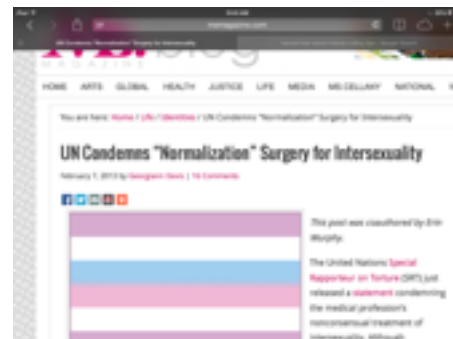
msmagazine.com

UN Condemns "Normalization" Surgery for Intersexuality

MAGAZINE

HOME ARTS GLOBAL HEALTH JUSTICE LIFE MEDIA MS CELLANY NATIONAL

You are here: Home / Life / Identities / UN Condemns "Normalization" Surgery for Intersexuality

UN Condemns "Normalization" Surgery for Intersexuality

February 7, 2013 by Georgiann Davis | 16 Comments

This post was coauthored by Erin Murphy.

The United Nations' Special Rapporteur on Torture (SRT) just released a statement condemning the medical profession's nonconsensual treatment of intersexuality. Although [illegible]